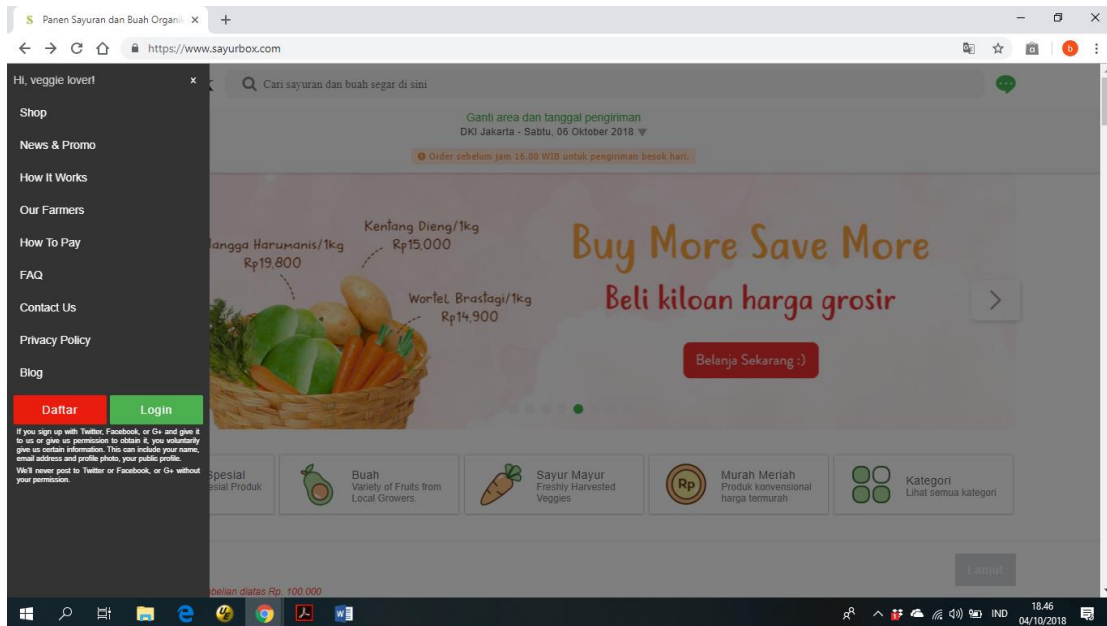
S Panen Sayuran dan Buah Organi ×
https://www.sayurbox.com

Hi, veggie lover! ×
Shop
News & Promo
How It Works
Our Farmers
How To Pay
FAQ
Contact Us
Privacy Policy
Blog
Daftar
Login
If you sign up with Twitter, Facebook, or G+ and give it to us or give us permission to obtain it, you voluntarily give us certain information. This can include your name, email address and profile photo, your public profile.
We'll never post to Twitter or Facebook, or G+ without your permission.

Cari sayuran dan buah segar di sini

Ganti area dan tanggal pengiriman
DKI Jakarta - Sabtu, 06 Oktober 2018

Order sebelum jam 16.00 WIB untuk pengiriman besok hari.

angga Harumanis/1kg Rp19.800
Kentang Dieng/1kg Rp15.000
Wortel Brastagi/1kg Rp14.900
Buy More Save More
Beli kiloan harga grosir
Belanja Sekarang :)

Spesial
esial Produk
Buah
Variety of Fruits from Local Growers.
Sayur Mayur
Freshly Harvested Veggies
Rp
Murah Meriah
Produk konvensional harga termurah
Kategori
Lihat semua kategori

belian diatas Rp. 100.000
Lanjut

IND 18.46 04/10/2018